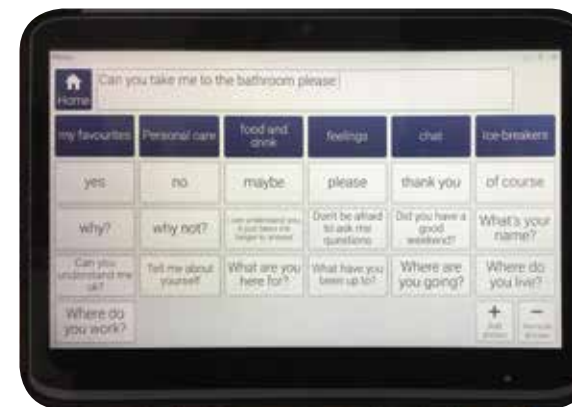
Home

Can you take me to the bathroom please

my favourites | Personal care | food and drink | feelings | chat | Ice-breakers

yes | no | maybe | please | thank you | of course

why? | why not? | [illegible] | Don't be afraid to ask me questions | Did you have a good weekend? | What's your name?

Can you understand me ok? | Tell me about yourself | What are you here for? | What have you been up to? | Where are you going? | Where do you live?

Where do you work?

+ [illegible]

− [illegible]